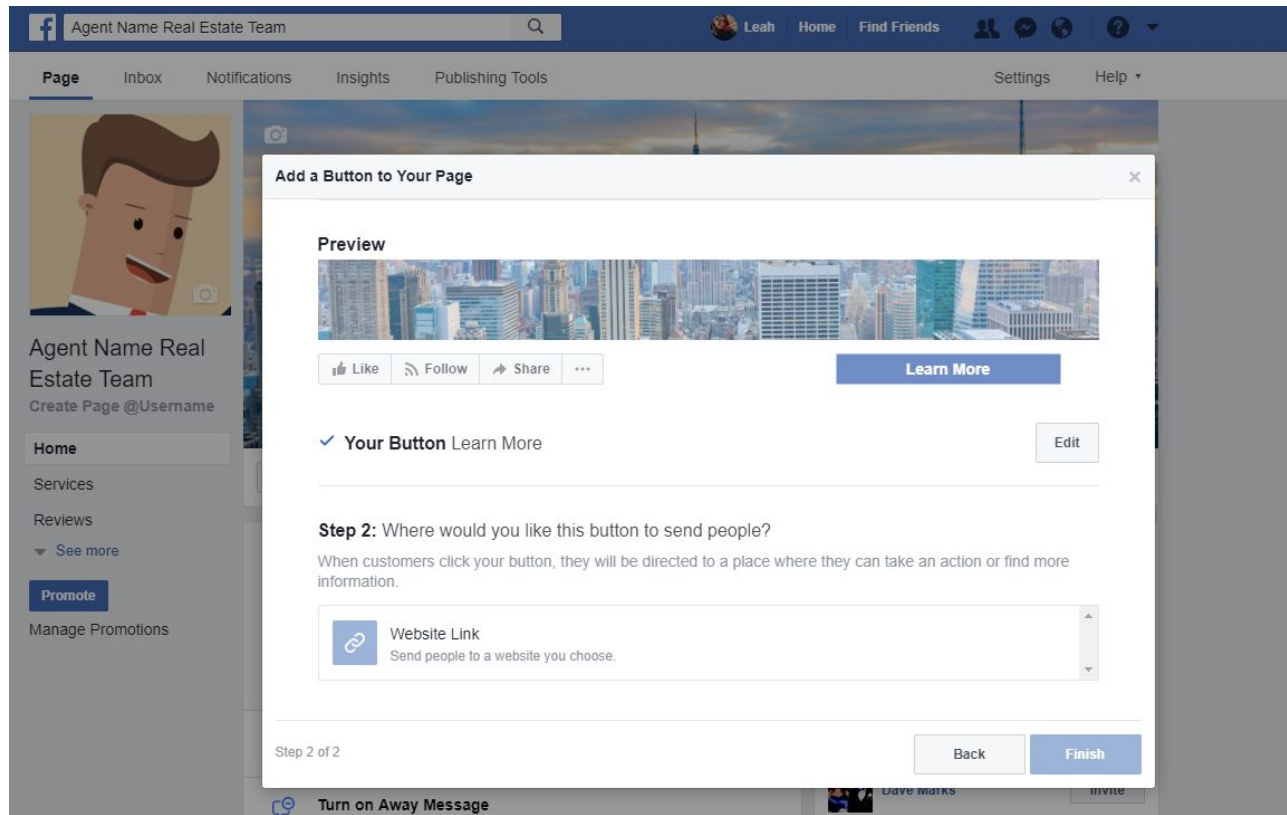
Agent Name Real Estate Team

Leah Home Find Friends

Page Inbox Notifications Insights Publishing Tools Settings Help

Agent Name Real Estate Team
Create Page @Username

Home
Services
Reviews
See more

Promote
Manage Promotions

Add a Button to Your Page

Preview

Like Follow Share ···

Learn More

✓ Your Button Learn More

Edit

Step 2: Where would you like this button to send people?

When customers click your button, they will be directed to a place where they can take an action or find more information.

Website Link
Send people to a website you choose.

Step 2 of 2

Back Finish

Turn on Away Message

Dave Marks

Invite